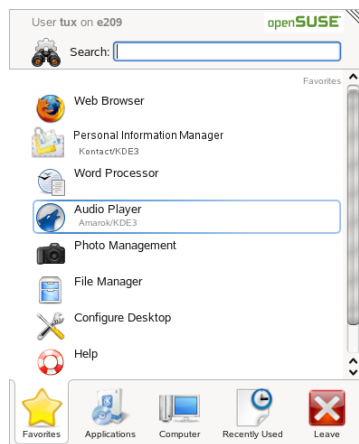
User tux on e209

openSUSE

Search:

Favorites

Web Browser

Personal Information Manager
Kontact/KDE3

Word Processor

Audio Player
Amarok/KDE3

Photo Management

File Manager

Configure Desktop

Help

Favorites

Applications

Computer

Recently Used

Leave